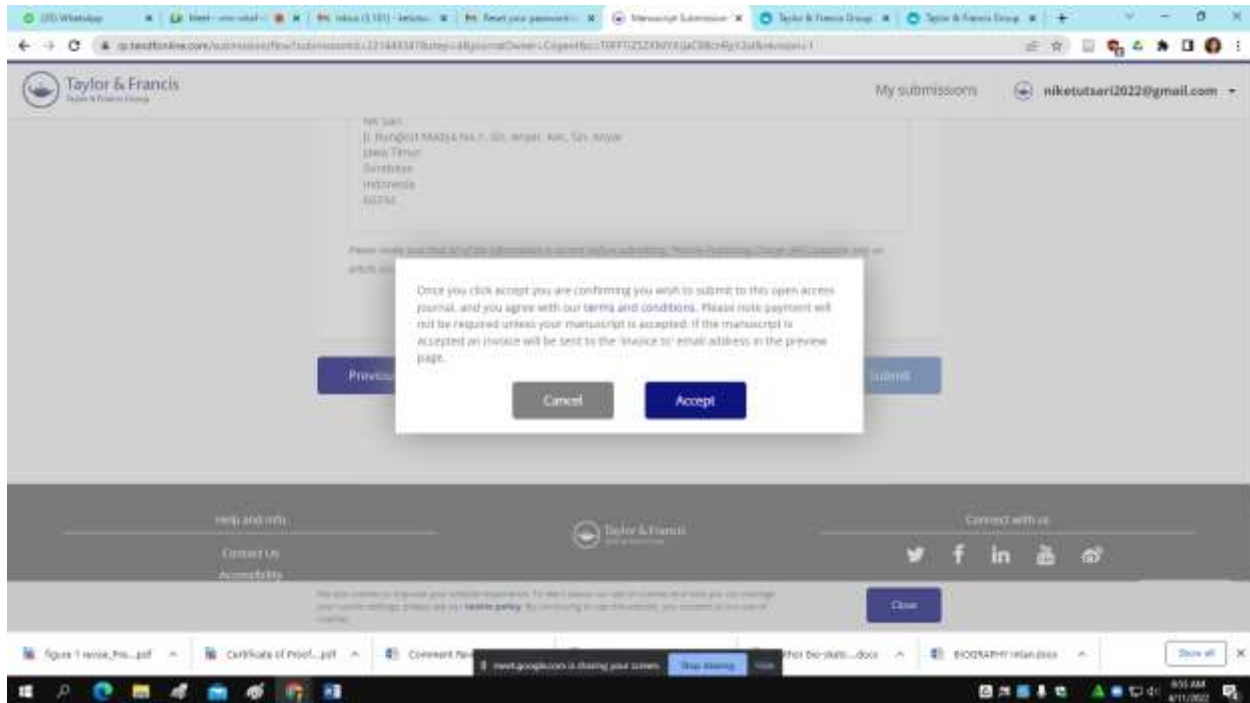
(20) WhatsApp | Meet | Inbox (3,101) | Reset your password | Manuscript Submission | Taylor & Francis Group | Taylor & Francis Group

Taylor & Francis
Taylor & Francis Group

My submissions

niketutsari2022@gmail.com

Ni Sari
Jl. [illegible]
Jawa Timur
Surabaya
Indonesia
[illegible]

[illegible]

Once you click accept you are confirming you wish to submit to this open access journal, and you agree with our terms and conditions. Please note payment will not be required unless your manuscript is accepted. If the manuscript is accepted an invoice will be sent to the 'invoice to' email address in the preview page.

Cancel

Accept

Previous

Submit

Help and info

Contact Us

Accessibility

Taylor & Francis

Connect with us

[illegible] cookie policy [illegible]

Close

figure 1 revise_Pro....pdf

Certificate of Proof....pdf

Comment Re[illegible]

meet.google.com is sharing your screen. Stop sharing Hide

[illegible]thor Bio-state....docx

BIOGRAPHY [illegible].docx

Show all

8:55 AM
4/11/2022